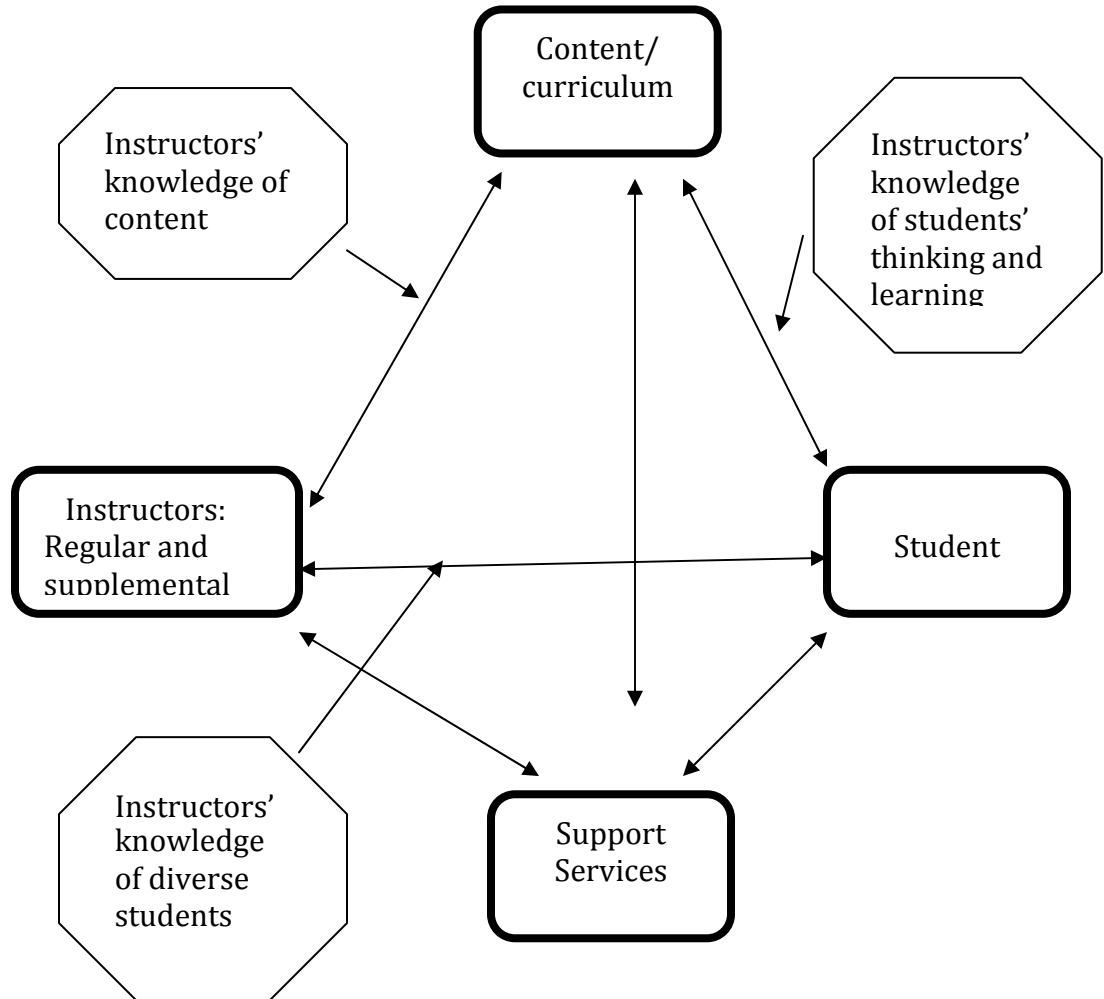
Content/ curriculum

Instructors' knowledge of content

Instructors' knowledge of students' thinking and learning

Instructors: Regular and supplemental

Student

Instructors' knowledge of diverse students

Support Services